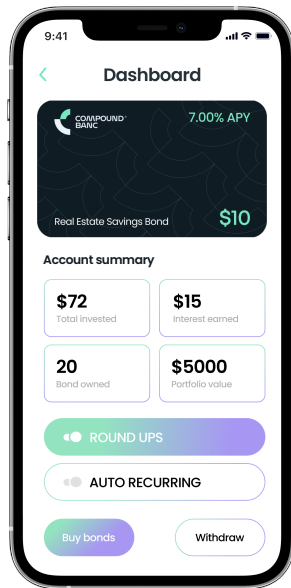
9:41

Dashboard

COMPOUND BANC

7.00% APY

Real Estate Savings Bond

$10

Account summary

$72
Total invested

$15
Interest earned

20
Bond owned

$5000
Portfolio value

ROUND UPS

AUTO RECURRING

Buy bonds

Withdraw